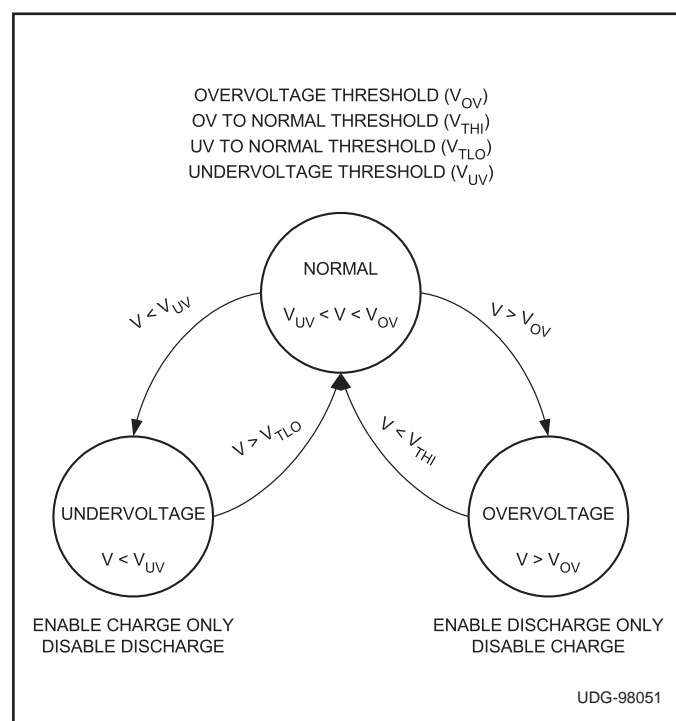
OVERVOLTAGE THRESHOLD ($V_{OV}$)
OV TO NORMAL THRESHOLD ($V_{THI}$)
UV TO NORMAL THRESHOLD ($V_{TLO}$)
UNDERVOLTAGE THRESHOLD ($V_{UV}$)

NORMAL

$V_{UV} < V < V_{OV}$

$V < V_{UV}$

$V > V_{OV}$

$V > V_{TLO}$

$V < V_{THI}$

UNDERVOLTAGE

$V < V_{UV}$

OVERVOLTAGE

$V > V_{OV}$

ENABLE CHARGE ONLY
DISABLE DISCHARGE

ENABLE DISCHARGE ONLY
DISABLE CHARGE

UDG-98051